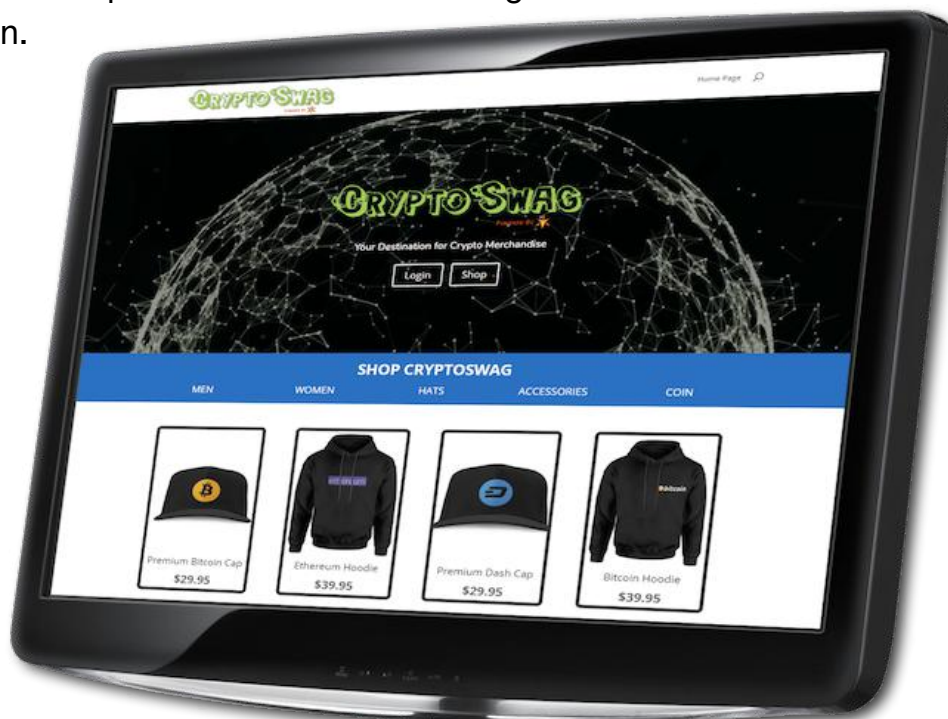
n.

CRYPTO SWAG

Home Page

CRYPTO SWAG
Powered By

Your Destination for Crypto Merchandise

Login Shop

SHOP CRYPTOSWAG

MEN WOMEN HATS ACCESSORIES COIN

Premium Bitcoin Cap
$29.95

Ethereum Hoodie
$39.95

Premium Dash Cap
$29.95

Bitcoin Hoodie
$39.95